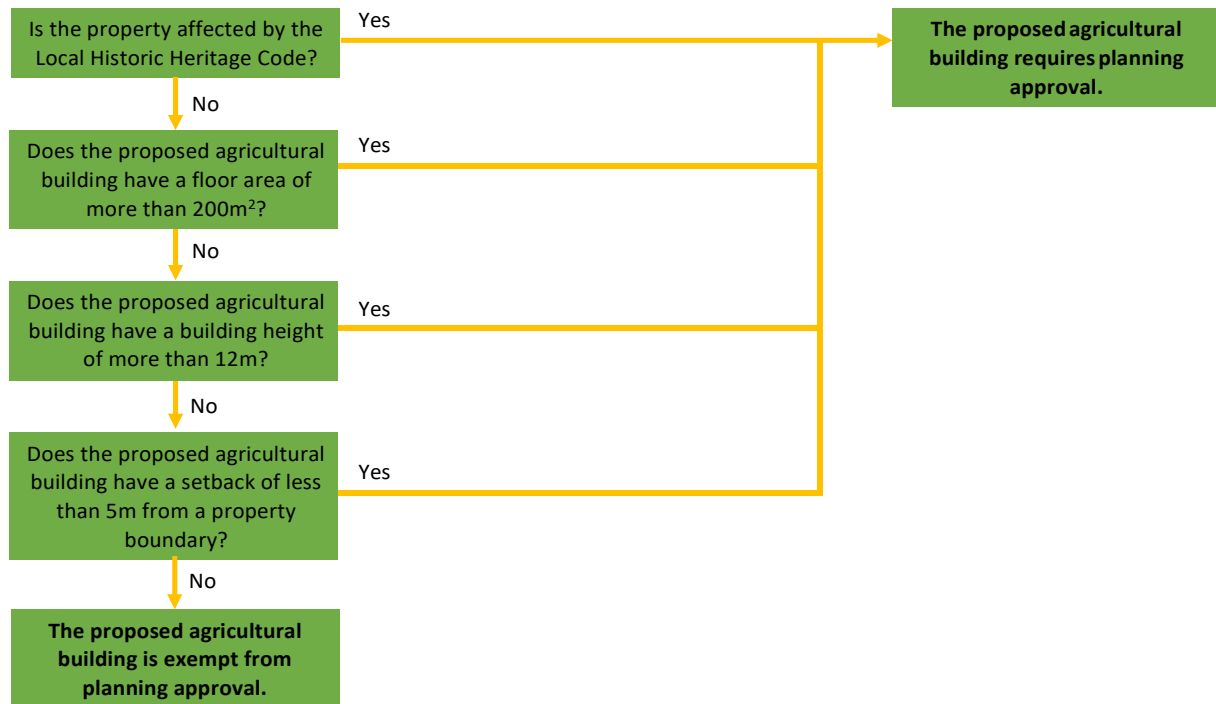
Is the property affected by the Local Historic Heritage Code?

Yes

The proposed agricultural building requires planning approval.

No

Does the proposed agricultural building have a floor area of more than $200m^2$?

Yes

No

Does the proposed agricultural building have a building height of more than 12m?

Yes

No

Does the proposed agricultural building have a setback of less than 5m from a property boundary?

Yes

No

The proposed agricultural building is exempt from planning approval.